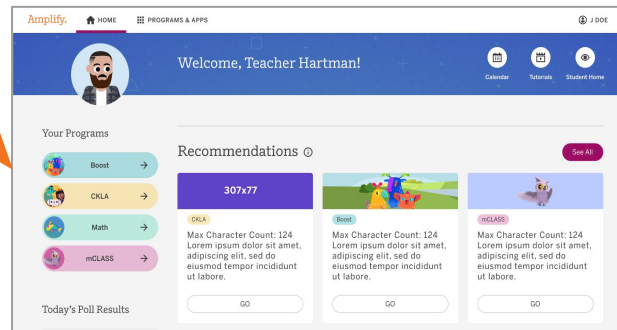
Amplify. HOME PROGRAMS & APPS J DOE

Welcome, Teacher Hartman!

Calendar Tutorials Student Home

Your Programs

Boost →

CKLA →

Math →

mCLASS →

Today's Poll Results

Recommendations ⓘ

See All

307x77

CKLA
Max Character Count: 124 Lorem ipsum dolor sit amet, adipiscing elit, sed do eiusmod tempor incididunt ut labore.

GO

Boost
Max Character Count: 124 Lorem ipsum dolor sit amet, adipiscing elit, sed do eiusmod tempor incididunt ut labore.

GO

mCLASS
Max Character Count: 124 Lorem ipsum dolor sit amet, adipiscing elit, sed do eiusmod tempor incididunt ut labore.

GO